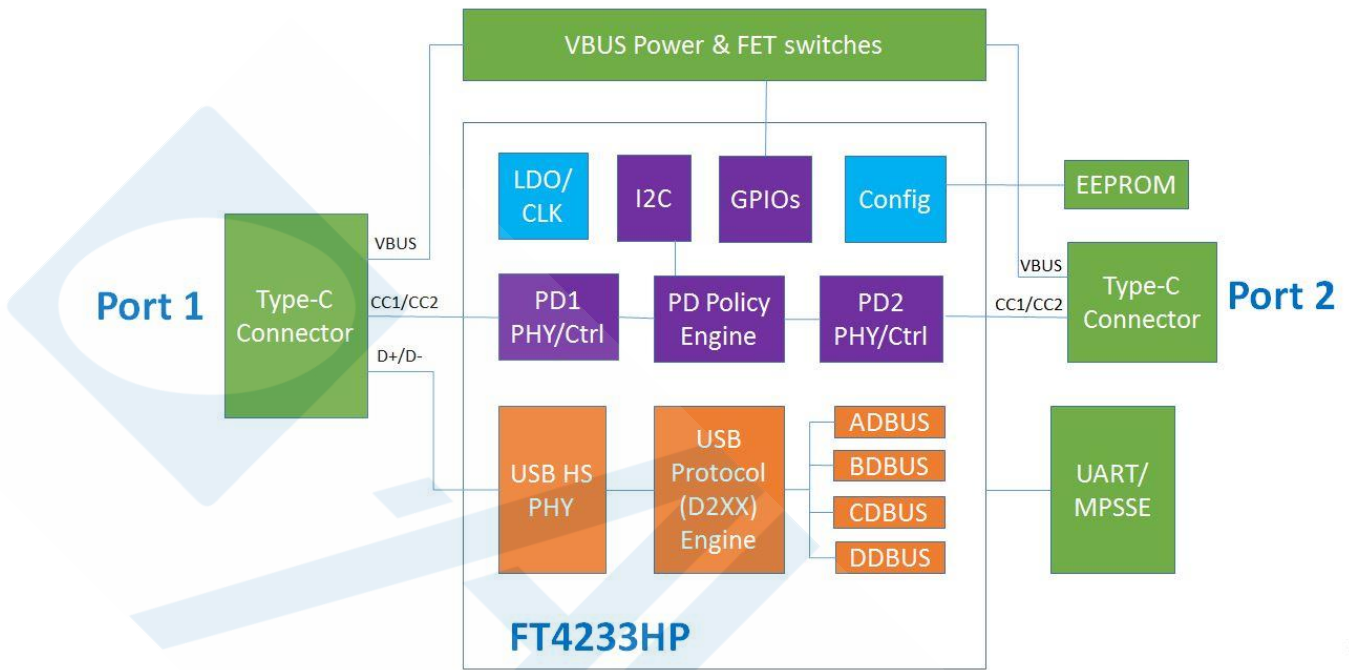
VBUS Power & FET switches

LDO/ CLK

I2C

GPIOs

Config

EEPROM

VBUS

Port 1

Type-C Connector

CC1/CC2

D+/D-

PD1 PHY/Ctrl

PD Policy Engine

PD2 PHY/Ctrl

VBUS

CC1/CC2

Type-C Connector

Port 2

USB HS PHY

USB Protocol (D2XX) Engine

ADBUS

BDBUS

CDBUS

DDBUS

UART/ MPSSE

FT4233HP